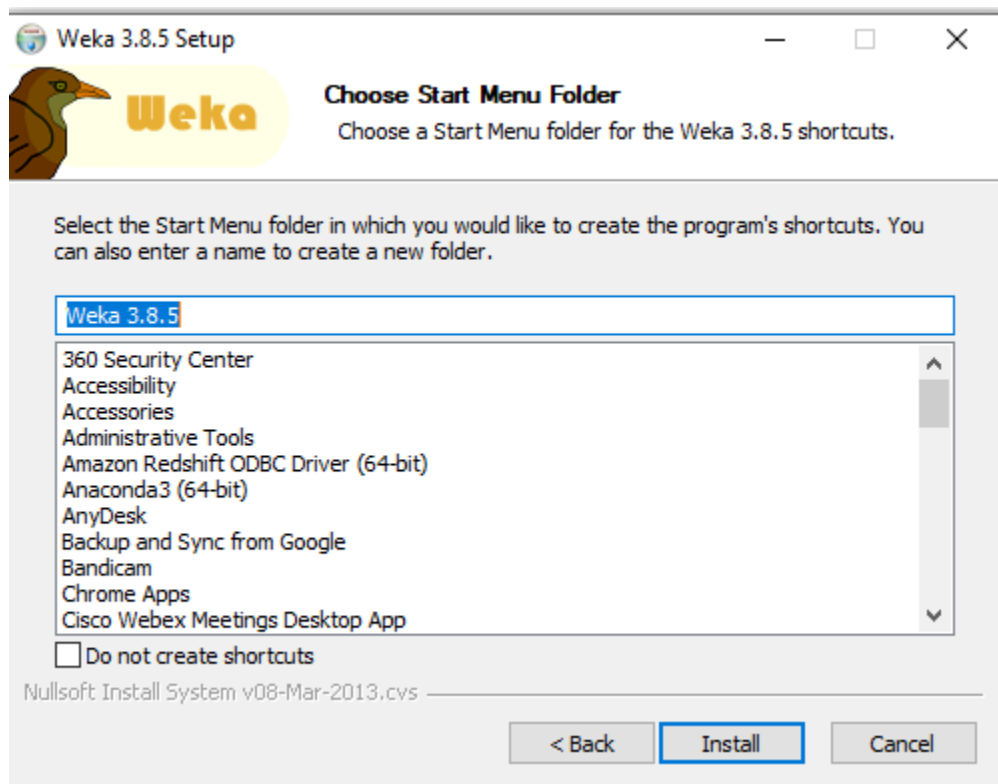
Weka 3.8.5 Setup

Weka

Choose Start Menu Folder

Choose a Start Menu folder for the Weka 3.8.5 shortcuts.

Select the Start Menu folder in which you would like to create the program's shortcuts. You can also enter a name to create a new folder.

Weka 3.8.5

360 Security Center
Accessibility
Accessories
Administrative Tools
Amazon Redshift ODBC Driver (64-bit)
Anaconda3 (64-bit)
AnyDesk
Backup and Sync from Google
Bandicam
Chrome Apps
Cisco Webex Meetings Desktop App

Do not create shortcuts

Nullsoft Install System v08-Mar-2013.cvs

< Back Install Cancel